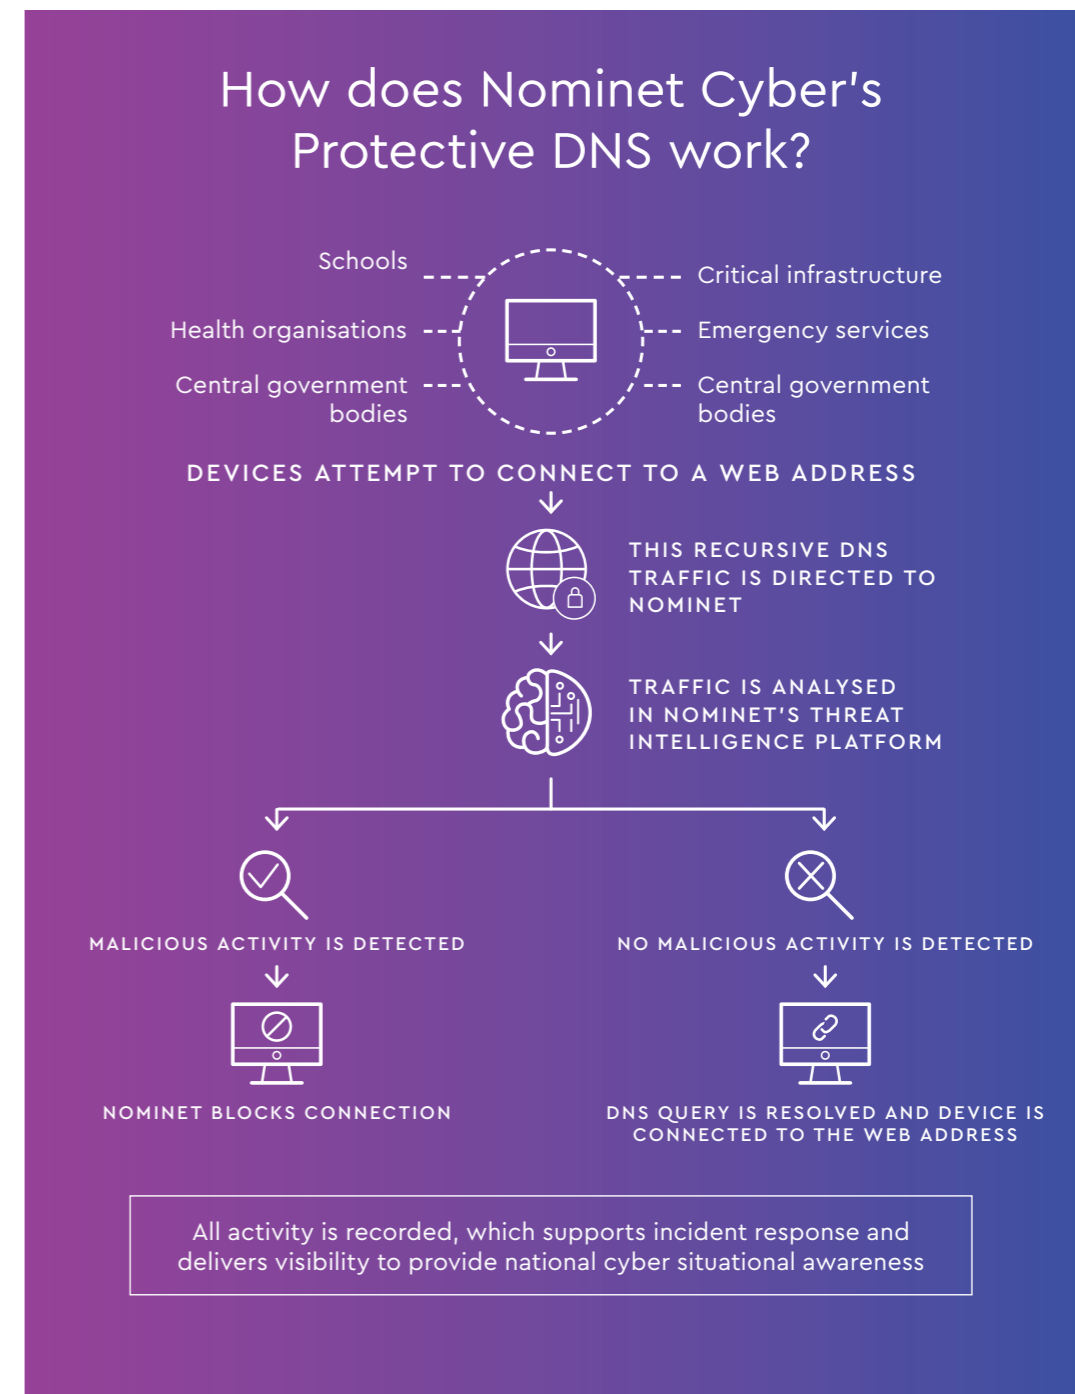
How does Nominet Cyber's Protective DNS work?

Schools

Critical infrastructure

Health organisations

Emergency services

Central government bodies

Central government bodies

DEVICES ATTEMPT TO CONNECT TO A WEB ADDRESS

THIS RECURSIVE DNS TRAFFIC IS DIRECTED TO NOMINET

TRAFFIC IS ANALYSED IN NOMINET'S THREAT INTELLIGENCE PLATFORM

MALICIOUS ACTIVITY IS DETECTED

NOMINET BLOCKS CONNECTION

NO MALICIOUS ACTIVITY IS DETECTED

DNS QUERY IS RESOLVED AND DEVICE IS CONNECTED TO THE WEB ADDRESS

All activity is recorded, which supports incident response and delivers visibility to provide national cyber situational awareness